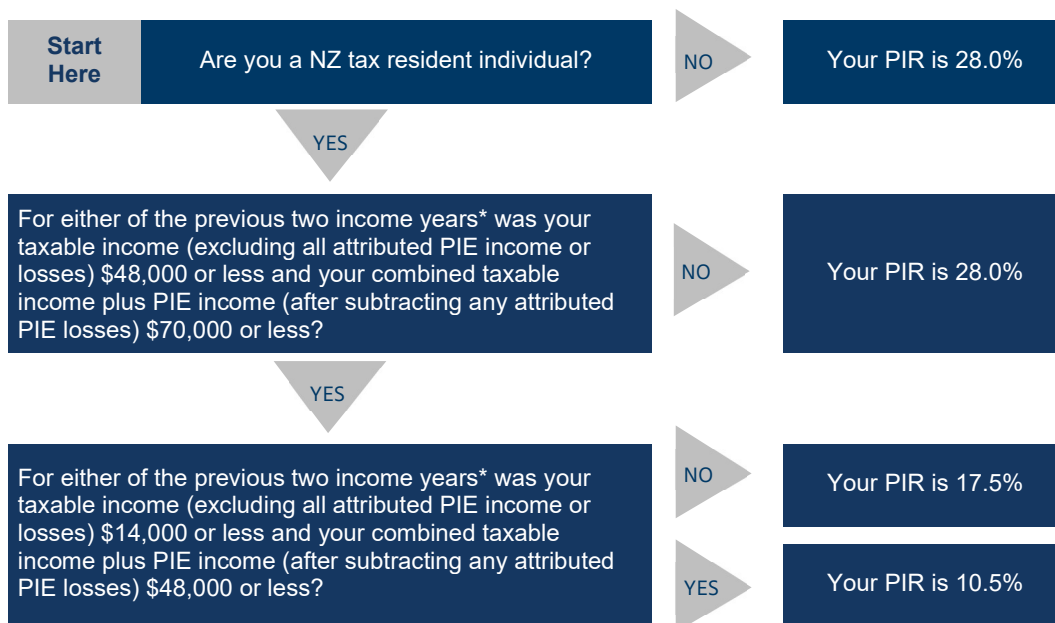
Start Here

Are you a NZ tax resident individual?

NO

Your PIR is 28.0%

YES

For either of the previous two income years* was your taxable income (excluding all attributed PIE income or losses) \$48,000 or less and your combined taxable income plus PIE income (after subtracting any attributed PIE losses) \$70,000 or less?

NO

Your PIR is 28.0%

YES

For either of the previous two income years* was your taxable income (excluding all attributed PIE income or losses) \$14,000 or less and your combined taxable income plus PIE income (after subtracting any attributed PIE losses) \$48,000 or less?

NO

Your PIR is 17.5%

YES

Your PIR is 10.5%